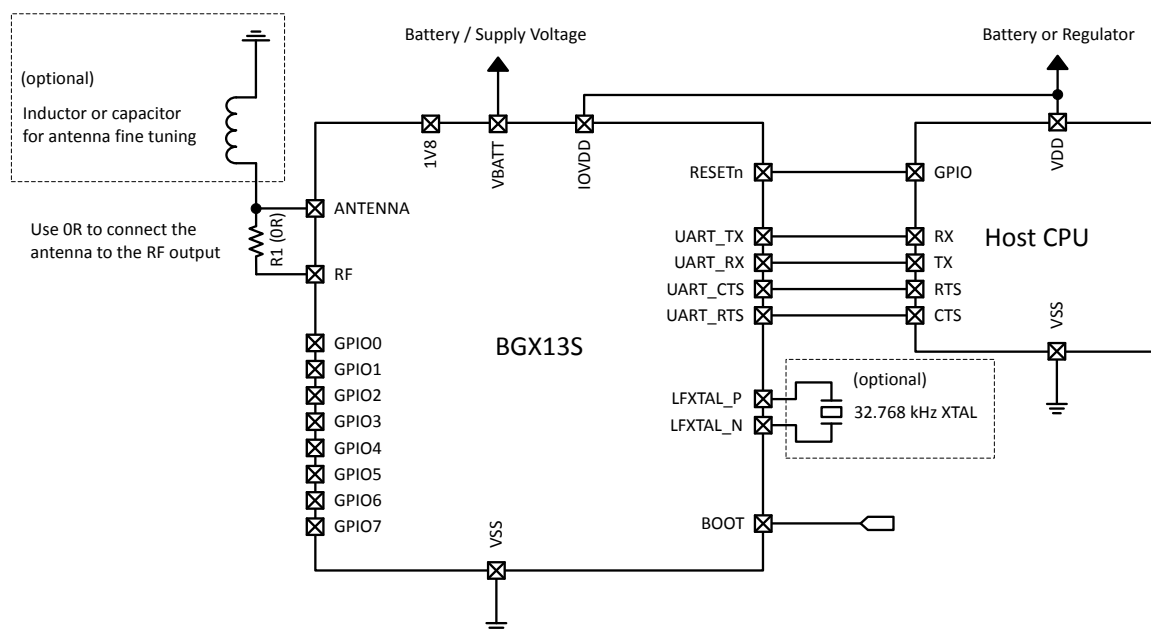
(optional)
Inductor or capacitor for antenna fine tuning

Battery / Supply Voltage

Battery or Regulator

1V8
VBATT
IOVDD
VDD

RESETn
GPIO

Use 0R to connect the antenna to the RF output

R1 (0R)
ANTENNA
RF

UART_TX
UART_RX
UART_CTS
UART_RTS

RX
TX
RTS
CTS

Host CPU

VSS

GPIO0
GPIO1
GPIO2
GPIO3
GPIO4
GPIO5
GPIO6
GPIO7

BGX13S

(optional)
LFXTAL_P
LFXTAL_N
32.768 kHz XTAL

BOOT

VSS